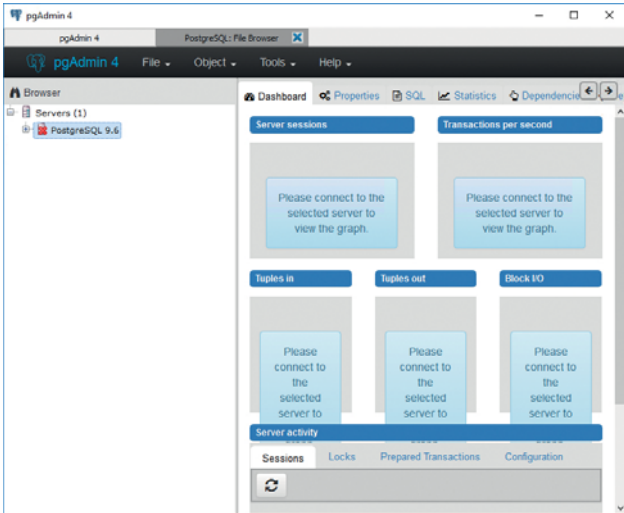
pgAdmin 4

pgAdmin 4

PostgreSQL: File Browser

pgAdmin 4 File Object Tools Help

Browser

Servers (1)

PostgreSQL 9.6

Dashboard Properties SQL Statistics Dependencie

Server sessions

Please connect to the selected server to view the graph.

Transactions per second

Please connect to the selected server to view the graph.

Tuples in

Please connect to the selected server to

Tuples out

Please connect to the selected server to

Block I/O

Please connect to the selected server to

Server activity

Sessions Locks Prepared Transactions Configuration